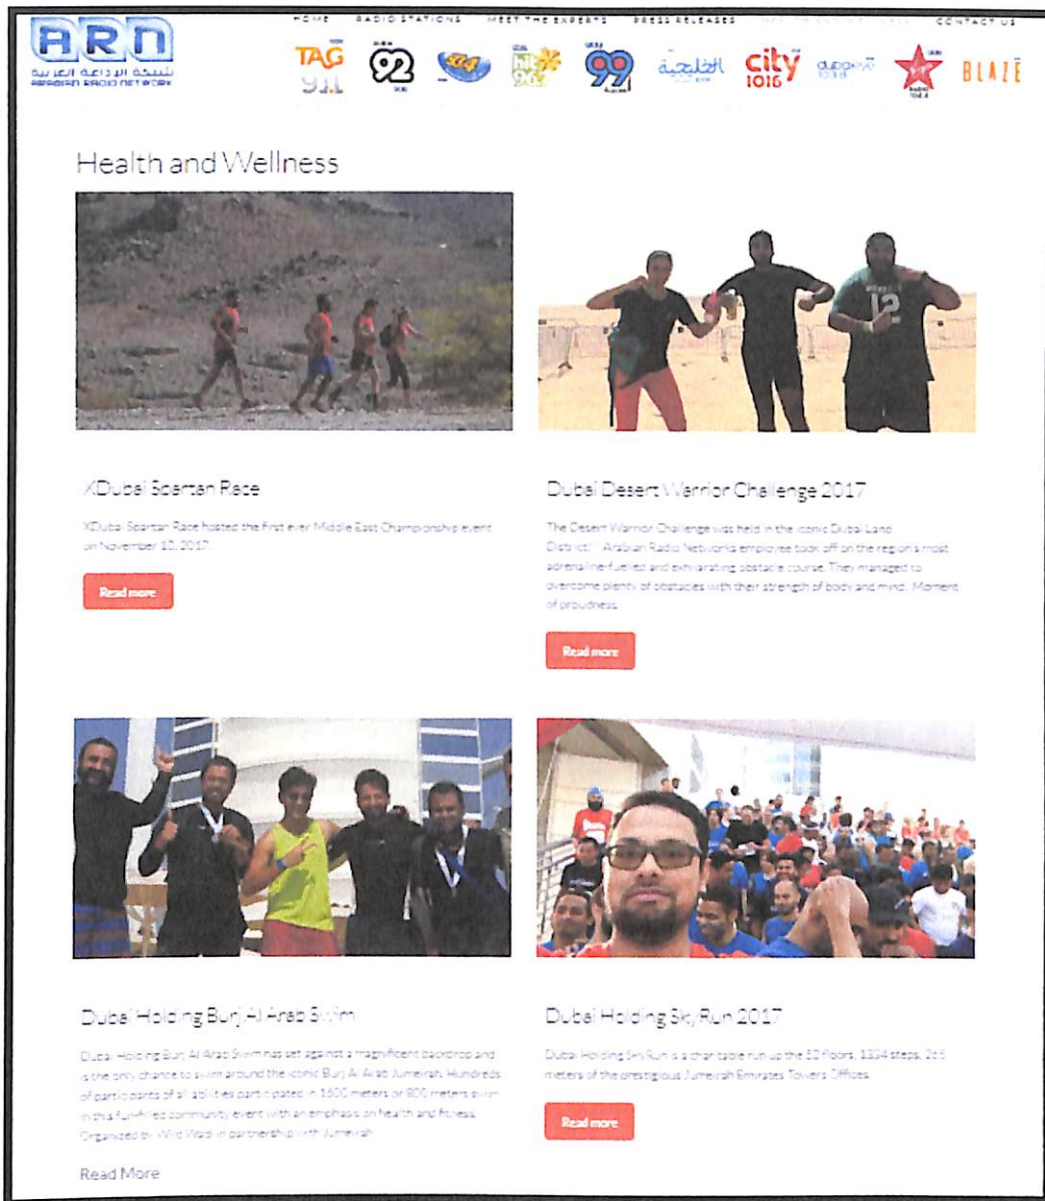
ARN
شبكة الإذاعة العربية
ARABIAN RADIO NETWORK

HOME RADIO STATIONS MEET THE EXPERTS PRESS RELEASES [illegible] CONTACT US

TAG 91.1 92 104.4 hit 96.7 99 الخليجية city 101.6 شبكة 103.8 Virgin Radio 104.4 BLAZE

Health and Wellness

XDubai Spartan Race

XDubai Spartan Race hosted the first ever Middle East Championship event on November 10, 2017.

Read more

Dubai Desert Warrior Challenge 2017

The Desert Warrior Challenge was held in the iconic Dubai Land District. Arabian Radio Network employee took off on the region's most adrenaline-fuelled and exhilarating obstacle course. They managed to overcome plenty of obstacles with their strength of body and mind. Moment of proudness.

Read more

Dubai Holding Burj Al Arab Swim

Dubai Holding Burj Al Arab Swim has set against a magnificent backdrop and is the only chance to swim around the iconic Burj Al Arab Jumeirah. Hundreds of participants of all abilities participated in 1500 meters or 800 meters swim in this fun-filled community event with an emphasis on health and fitness. Organized by Wild Wadi in partnership with Jumeirah.

Read More

Dubai Holding SkyRun 2017

Dubai Holding SkyRun is a charitable run up the 52 floors, 1334 steps, 265 meters of the prestigious Jumeirah Emirates Towers Offices.

Read more